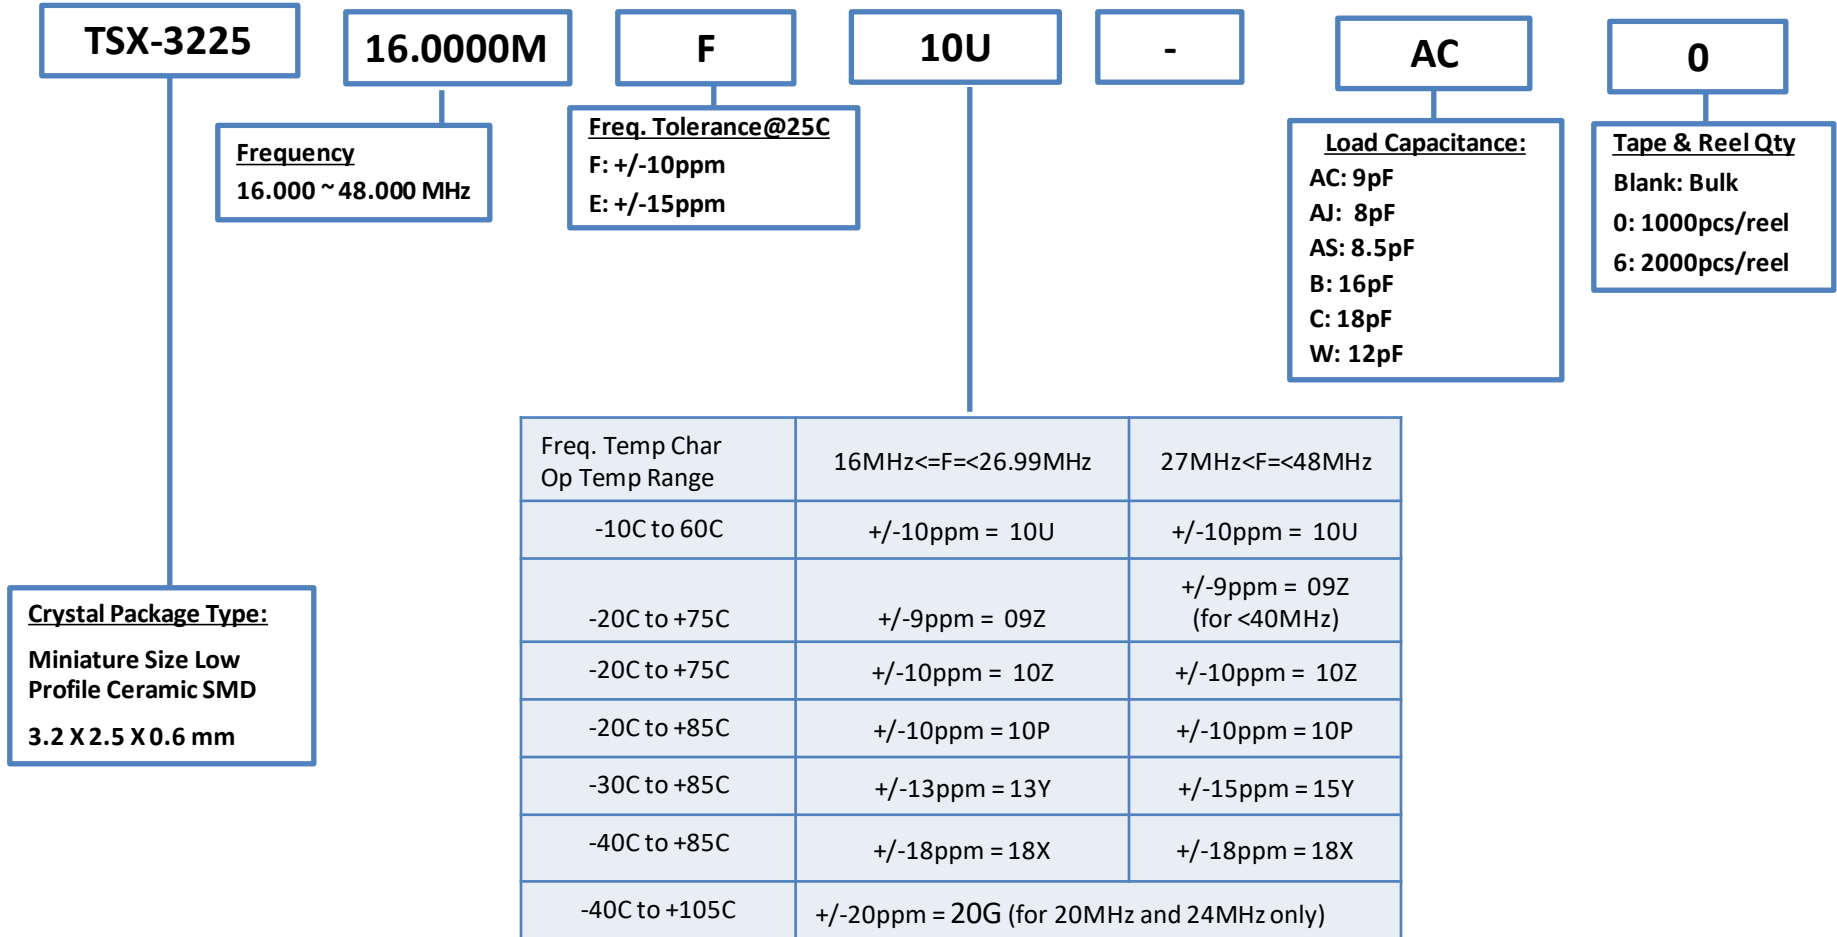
TSX-3225

16.0000M

F

10U

-

AC

0

Frequency
16.000 ~ 48.000 MHz

Freq. Tolerance@25C
F: +/-10ppm
E: +/-15ppm

Load Capacitance:
AC: 9pF
AJ: 8pF
AS: 8.5pF
B: 16pF
C: 18pF
W: 12pF

Tape & Reel Qty
Blank: Bulk
0: 1000pcs/reel
6: 2000pcs/reel

| Freq. Temp Char Op Temp Range | 16MHz<=F=<26.99MHz | 27MHz<F=<48MHz |
|---|---|---|
| -10C to 60C | +/-10ppm = 10U | +/-10ppm = 10U |
| -20C to +75C | +/-9ppm = 09Z | +/-9ppm = 09Z (for <40MHz) |
| -20C to +75C | +/-10ppm = 10Z | +/-10ppm = 10Z |
| -20C to +85C | +/-10ppm = 10P | +/-10ppm = 10P |
| -30C to +85C | +/-13ppm = 13Y | +/-15ppm = 15Y |
| -40C to +85C | +/-18ppm = 18X | +/-18ppm = 18X |
| -40C to +105C | +/-20ppm = 20G (for 20MHz and 24MHz only) | |

Crystal Package Type:
Miniature Size Low Profile Ceramic SMD
3.2 X 2.5 X 0.6 mm